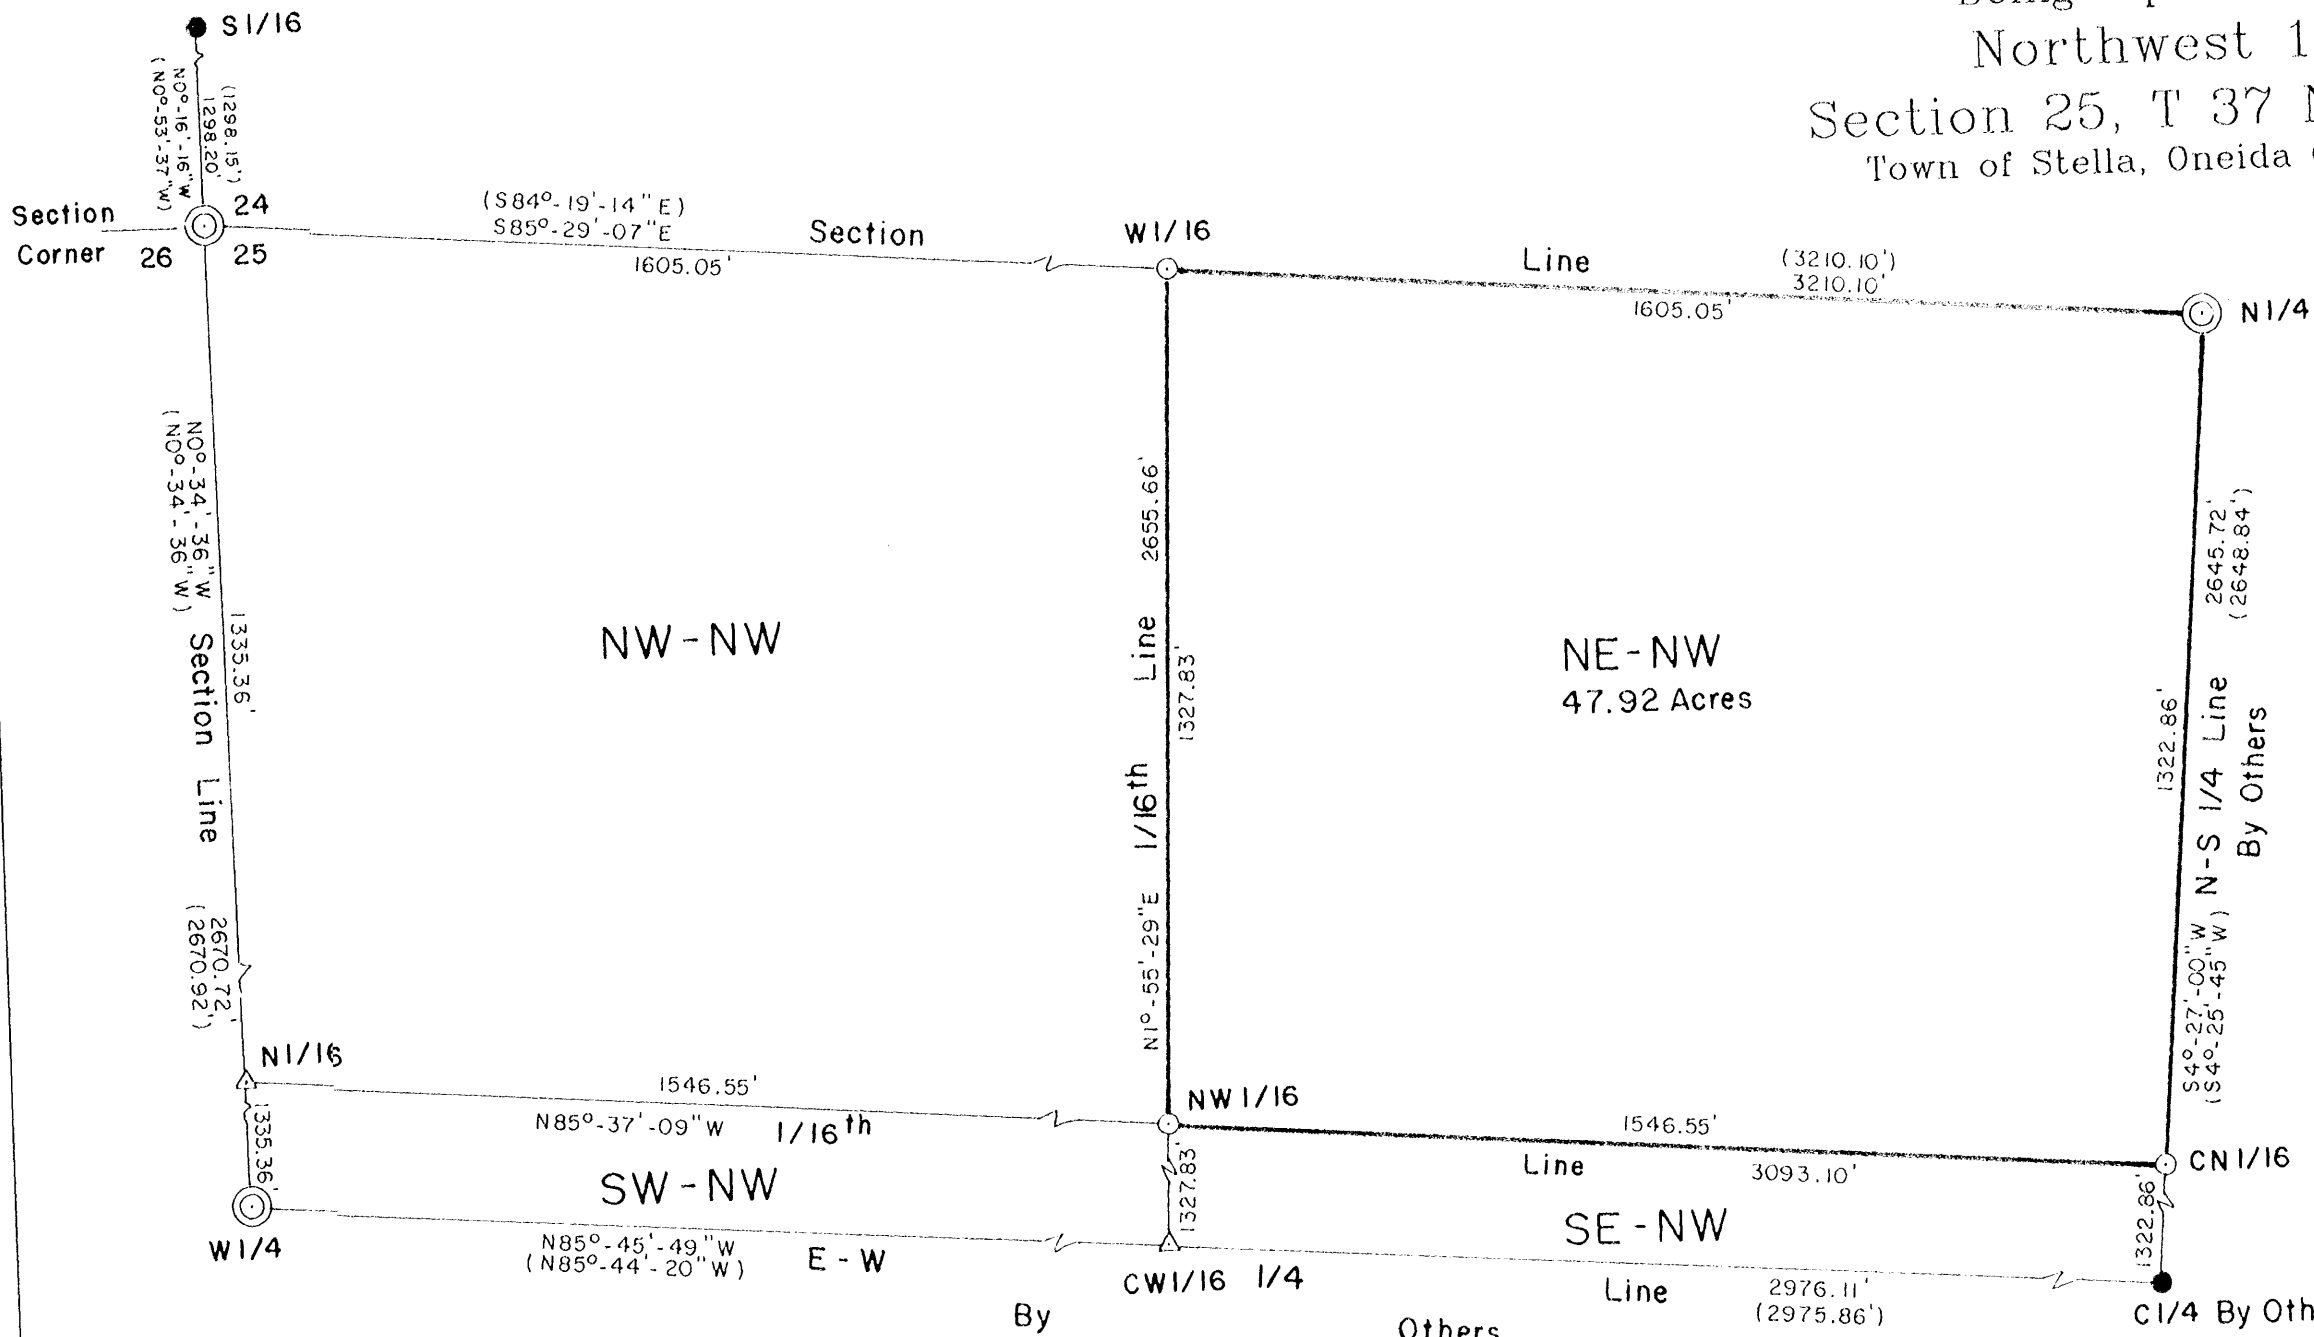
Northwest 1
Section 25, T 37
Town of Stella, Oneida

S1/16

N0°-16'-16"W
(N0°-53'-37"W)
1298.20'
(1298.15')

Section Corner
24
26
25

(S84°-19'-14"E)
S85°-29'-07"E
1605.05'
Section

W1/16

Line
(3210.10')
3210.10'
1605.05'
N1/4

N0°-34'-36"W
(N0°-34'-36"W)
1335.36'
Section Line

NW-NW

2655.66'
Line
1327.83'
1/16th
N1°-55'-29"E

NE-NW
47.92 Acres

2645.72'
(2648.84')
1322.86'
N-S 1/4 Line
By Others
S4°-27'-00"W
(S4°-25'-45"W)

2670.72'
(2670.92')

N1/16
1546.55'
N85°-37'-09"W
1/16th
1335.36'

NW1/16
1546.55'
Line
3093.10'
CN1/16

SW-NW
1327.83'
SE-NW
1322.86'

W1/4
N85°-45'-49"W
(N85°-44'-20"W)
E-W
CW1/16
1/4
Line
2976.11'
(2975.86')
C1/4 By Oth

By
Others